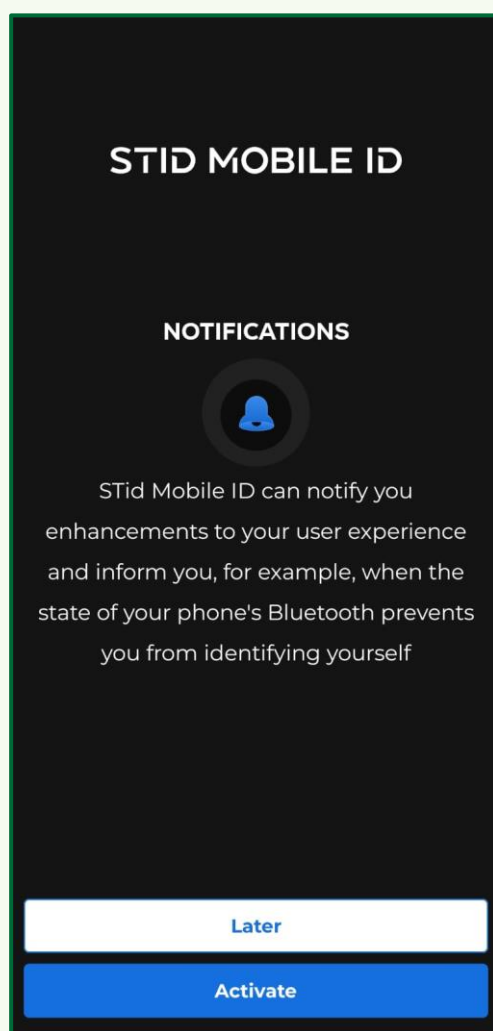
STID MOBILE ID

NOTIFICATIONS

STid Mobile ID can notify you enhancements to your user experience and inform you, for example, when the state of your phone's Bluetooth prevents you from identifying yourself

Later

Activate